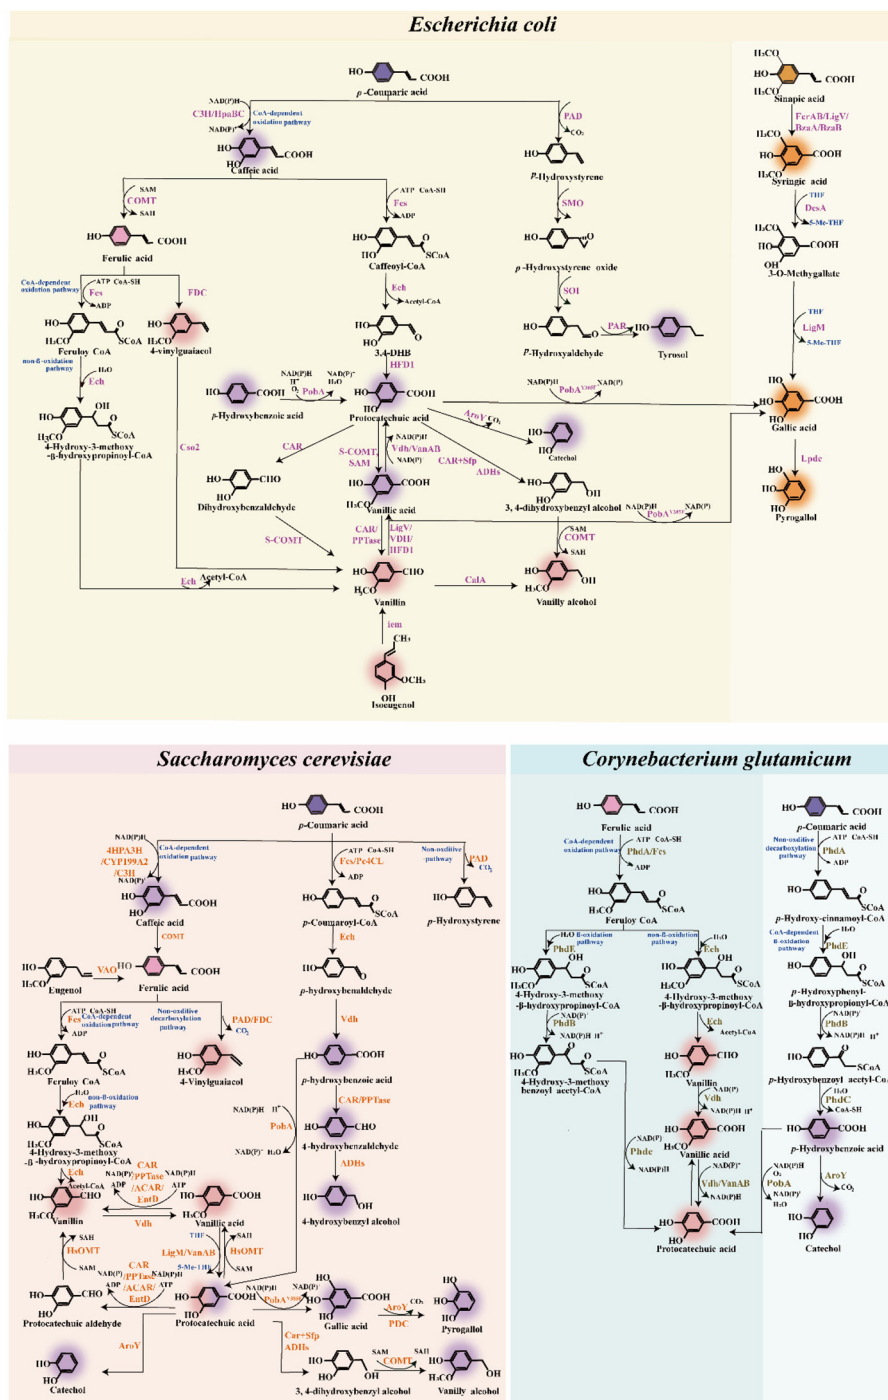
Escherichia coli

p-Coumaric acid
NAD(P)H
C3H/HpaBC
CoA-dependent oxidation pathway
NAD(P)⁺
Caffeic acid
PAD
$CO_2$
p-Hydroxystyrene
SMO
p-Hydroxystyrene oxide
SOI
p-Hydroxyaldehyde
PAR
Tyrosol
SAM
COMT
SAH
ATP CoA-SH
Fcs
ADP
Caffeoyl-CoA
Ech
Acetyl-CoA
3,4-DHB
HFD1
Ferulic acid
CoA-dependent oxidation pathway
ATP CoA-SH
Fcs
ADP
FDC
Feruloy CoA
4-vinylguaiacol
non-ß-oxidation pathway
$H_2O$
Ech
4-Hydroxy-3-methoxy-ß-hydroxypropinoyl-CoA
Cso2
NAD(P)H
$H^+$
$O_2$
PobA
NAD(P)⁺
$H_2O$
p-Hydroxybenzoic acid
Protocatechuic acid
NAD(P)H
PobA$^{Y385F}$
NAD(P)
AroY
$CO_2$
Catechol
CAR
S-COMT/SAM
NAD(P)H
Vdh/VanAB
NAD(P)
CAR+Sfp
ADHs
Dihydroxybenzaldehyde
Vanillic acid
3, 4-dihydroxybenzyl alcohol
NAD(P)H
PobA$^{Y385F}$
NAD(P)
S-COMT
CAR/PPTase
LigV/VDH/HFD1
SAM
COMT
SAH
Ech
Acetyl-CoA
Vanillin
CalA
Vanilly alcohol
iem
Isoeugenol
Sinapic acid
FerAB/LigV/BzaA/BzaB
Syringic acid
THF
DesA
5-Me-THF
3-O-Methygallate
THF
LigM
5-Me-THF
Gallic acid
Lpdc
Pyrogallol

Saccharomyces cerevisiae

p-Coumaric acid
NAD(P)H
4HPA3H/CYP199A2/C3H
CoA-dependent oxidation pathway
NAD(P)⁺
Caffeic acid
COMT
ATP CoA-SH
Fcs/Pc4CL
ADP
p-Coumaroyl-CoA
Non-oxitive pathway
PAD
$CO_2$
p-Hydroxystyrene
Ech
p-hydroxybenaldehyde
Vdh
p-hydroxybenzoic acid
CAR/PPTase
4-hydroxybenzaldehyde
ADHs
4-hydroxybenzyl alcohol
Eugenol
VAO
Ferulic acid
ATP CoA-SH
Fcs
CoA-dependent oxidation pathway
ADP
Non-oxidive decarboxylation pathway
PAD/FDC
$CO_2$
4-Vinylguaiacol
Feruloy CoA
$H_2O$
non-ß-oxidation pathway
Ech
4-Hydroxy-3-methoxy-ß-hydroxypropinoyl-CoA
Ech
Acetyl-CoA
CAR/PPTase/ACAR/EntD
NAD(P)H
ATP
ADP
NAD(P)H
$H^+$
PobA
NAD(P)⁺ $H_2O$
Vanillin
Vdh
Vanillic acid
HsOMT
SAH
SAM
LigM/VanAB
THF
5-Me-THF
HsOMT
SAH
SAM
CAR/PPTase/ACAR/EntD
ADP
ATP
NAD(P)H
NAD(P)
NAD(P)H
PobA$^{Y385F}$
Protocatechuic aldehyde
Protocatechuic acid
Gallic acid
$CO_2$
AroY
PDC
Pyrogallol
Car+Sfp
ADHs
SAM
COMT
SAH
AroY
Catechol
3, 4-dihydroxybenzyl alcohol
Vanilly alcohol

Corynebacterium glutamicum

Ferulic acid
CoA-dependent oxidation pathway
ATP CoA-SH
PhdA/Fcs
ADP
Feruloy CoA
$H_2O$ ß-oxidation pathway
PhdE
non-ß-oxidation pathway
$H_2O$
Ech
4-Hydroxy-3-methoxy-ß-hydroxypropionyl-CoA
PhdB
NAD(P)H $H^+$
4-Hydroxy-3-methoxy benzoyl acetyl-CoA
4-Hydroxy-3-methoxy-ß-hydroxypropionyl-CoA
Ech
Acetyl-CoA
Vanillin
NAD(P)
Vdh
NAD(P)H $H^+$
NAD(P)
Phdc
NAD(P)H
Vanillic acid
NAD(P)⁺
Vdh/VanAB
NAD(P)H
Protocatechuic acid
p-Coumaric acid
Non-oxitive decarboxylation pathway
ATP CoA-SH
PhdA
ADP
p-Hydroxy-cinnamoyl-CoA
CoA-dependent ß-oxidation pathway
$H_2O$
PhdE
p-Hydroxyphenyl-ß-hydroxypropionyl-CoA
NAD(P)⁺
PhdB
NAD(P)H $H^+$
p-Hydroxybenzoyl acetyl-CoA
PhdC
CoA-SH
p-Hydroxybenzoic acid
NAD(P)H
$O_2$
PobA
NAD(P)⁺
$H_2O$
AroY
$CO_2$
Catechol